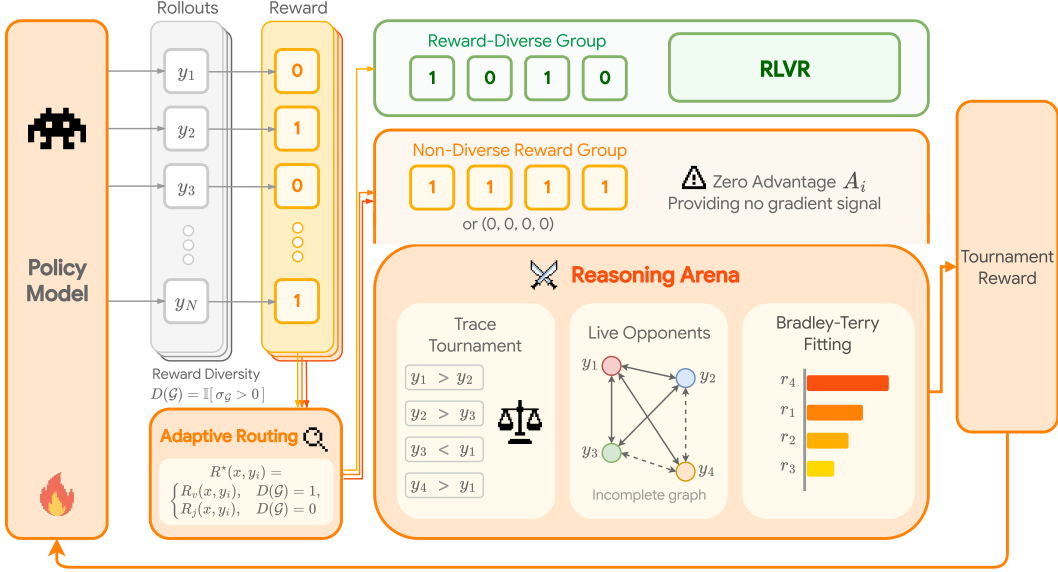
Policy Model

Rollouts

$y_1$

$y_2$

$y_3$

$y_N$

Reward

0

1

0

1

Reward Diversity

$D(\mathcal{G}) = \mathbb{I}[\sigma_{\mathcal{G}} > 0]$

Adaptive Routing

$R^*(x, y_i) = \begin{cases} R_v(x, y_i), & D(\mathcal{G}) = 1, \\ R_j(x, y_i), & D(\mathcal{G}) = 0 \end{cases}$

Reward-Diverse Group

1 0 1 0

RLVR

Non-Diverse Reward Group

1 1 1 1

or (0, 0, 0, 0)

Zero Advantage $A_i$

Providing no gradient signal

Reasoning Arena

Trace Tournament

$y_1 > y_2$

$y_2 > y_3$

$y_3 < y_1$

$y_4 > y_1$

Live Opponents

$y_1$ $y_2$ $y_3$ $y_4$

Incomplete graph

Bradley-Terry Fitting

$r_4$

$r_1$

$r_2$

$r_3$

Tournament Reward